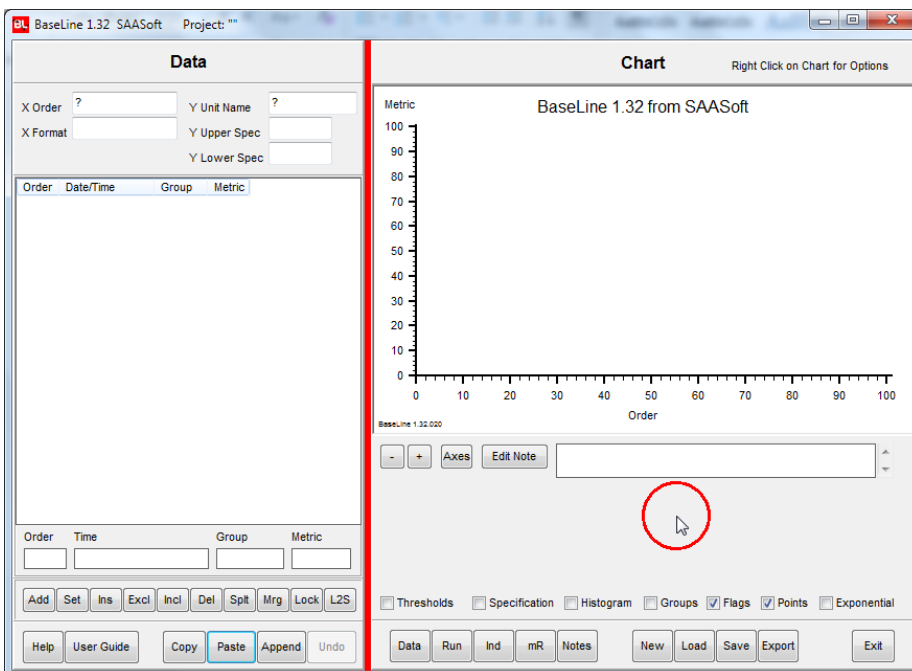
BL BaseLine 1.32 SAASoft Project: ""

Data

X Order ?
X Format
Y Unit Name ?
Y Upper Spec
Y Lower Spec

| Order | Date/Time | Group | Metric |
|---|---|---|---|

Order Time Group Metric

Add Set Ins Excl Incl Del Splt Mrg Lock L2S

Help User Guide Copy Paste Append Undo

Chart

Right Click on Chart for Options

Metric

BaseLine 1.32 from SAASoft

100
90
80
70
60
50
40
30
20
10
0

0 10 20 30 40 50 60 70 80 90 100

Order

BaseLine 1.32.020

- + Axes Edit Note

Thresholds Specification Histogram Groups Flags Points Exponential

Data Run Ind mR Notes New Load Save Export Exit